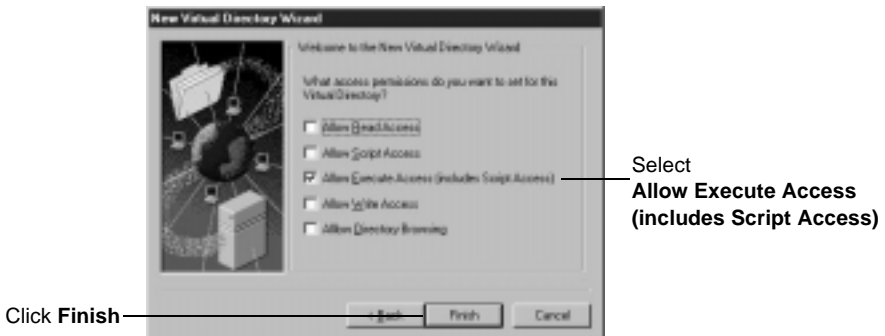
New Virtual Directory Wizard

Welcome to the New Virtual Directory Wizard

What access permissions do you want to set for this Virtual Directory?

Allow Read Access

Allow Script Access

Allow Execute Access (includes Script Access)

Allow Write Access

Allow Directory Browsing

< Back

Finish

Cancel

Select
**Allow Execute Access (includes Script Access)**

Click **Finish**